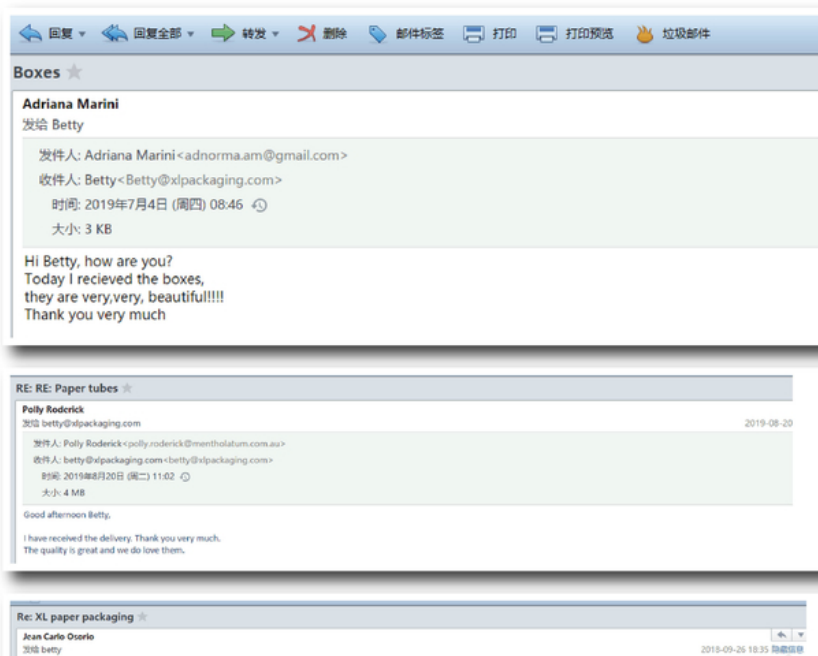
回复 ▾ 回复全部 ▾ 转发 ▾ 删除 邮件标签 打印 打印预览 垃圾邮件

Boxes

Adriana Marini
发给 Betty

发件人: Adriana Marini<adnorma.am@gmail.com>
收件人: Betty<Betty@xlpackaging.com>
时间: 2019年7月4日 (周四) 08:46
大小: 3 KB

Hi Betty, how are you?
Today I recieved the boxes,
they are very,very, beautiful!!!!
Thank you very much

RE: RE: Paper tubes

Polly Roderick
发给 betty@xlpackaging.com
2019-08-20

发件人: Polly Roderick<polly.roderick@mentholatum.com.au>
收件人: betty@xlpackaging.com<betty@xlpackaging.com>
时间: 2019年8月20日 (周二) 11:02
大小: 4 MB

Good afternoon Betty,

I have received the delivery. Thank you very much.
The quality is great and we do love them.

Re: XL paper packaging

Jean Carlo Osorio
发给 betty
2018-09-26 18:35 隐藏信息